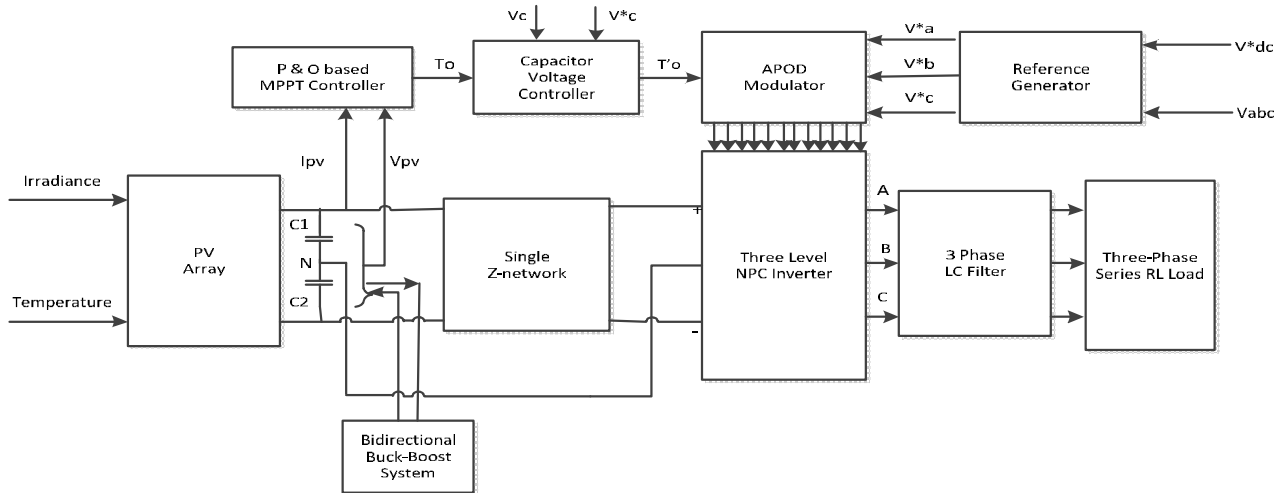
Vc

V*c

P & O based MPPT Controller

To

Capacitor Voltage Controller

T'o

APOD Modulator

V*a

V*b

V*c

Reference Generator

V*dc

Vabc

Irradiance

Temperature

PV Array

Ipv

Vpv

C1

N

C2

Single Z-network

+

-

Three Level NPC Inverter

A

B

C

3 Phase LC Filter

Three-Phase Series RL Load

Bidirectional Buck-Boost System